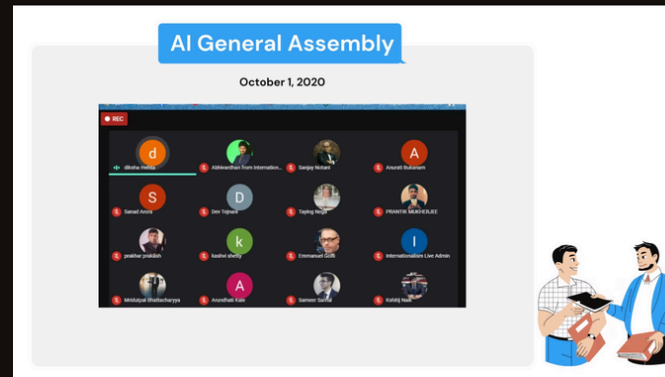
AI General Assembly

October 1, 2020

REC

d
diksha mehta

Abhivardhan from Internation...

Sanjay Notani

A
Anurati Bukanam

S
Sanad Arora

D
Dev Tejnani

Tayleg Negi

PRANTIK MUKHERJEE

prakhar prakash

k
kashvi shetty

Emmanuel Goffi

I
Internationalism Live Admin

Mridutpal Bhattacharyya

A
Anandhati Kale

Sameer Samal

Kshitij Naik